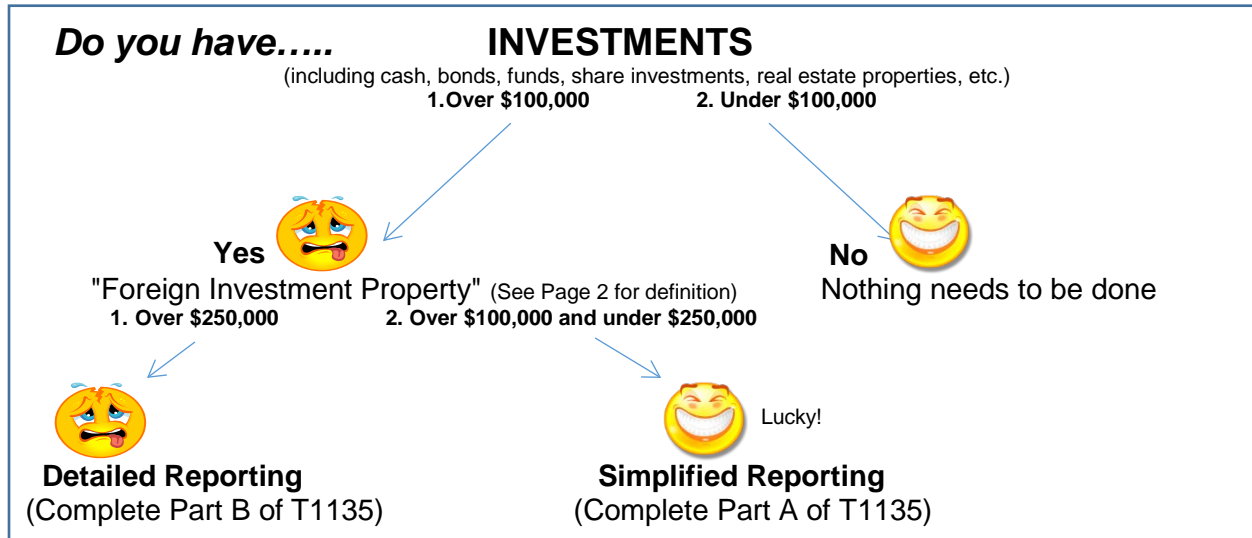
Do you have….. INVESTMENTS
(including cash, bonds, funds, share investments, real estate properties, etc.)
1.Over \$100,000 2. Under \$100,000

Yes
"Foreign Investment Property" (See Page 2 for definition)
1. Over \$250,000 2. Over \$100,000 and under \$250,000

No
Nothing needs to be done

Lucky!

Detailed Reporting
(Complete Part B of T1135)

Simplified Reporting
(Complete Part A of T1135)